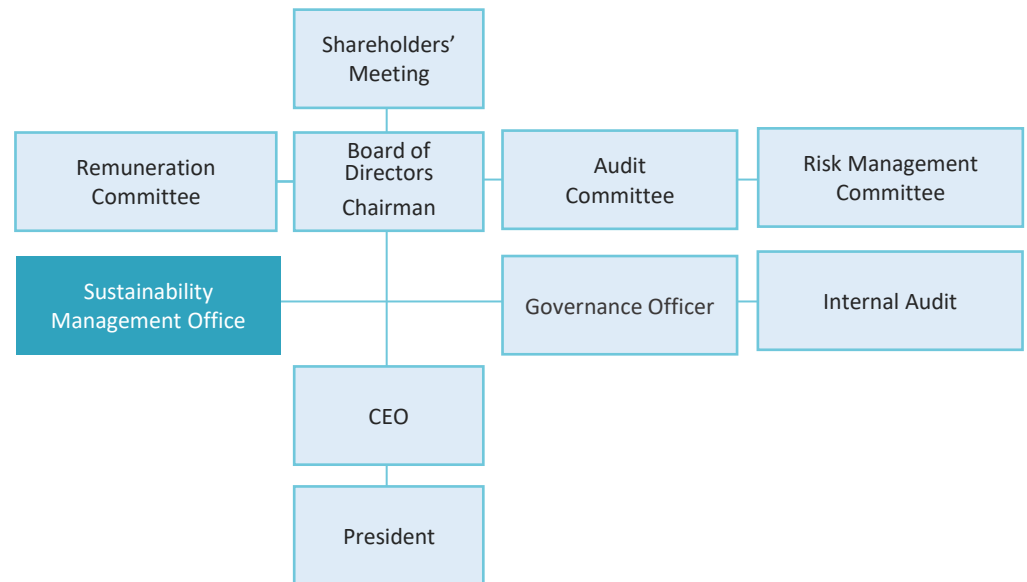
Shareholders' Meeting

Remuneration Committee

Board of Directors
Chairman

Audit Committee

Risk Management Committee

Sustainability Management Office

Governance Officer

Internal Audit

CEO

President